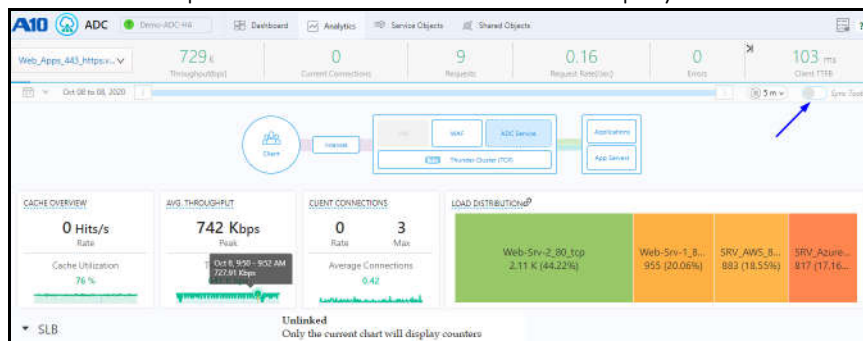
A10 ADC Demo-ADC-H4 Dashboard Analytics Service Objects Shared Objects

Web_Apps_443_https:v... 729 K Throughput(bps) 0 Current Connections 9 Requests 0.16 Request Rate(/sec) 0 Errors 103 ms Client TTFB

Oct 08 to 08, 2020 5 m Sync Tools

Client Internet WAF ADC Services Thunder Cluster (TCP) Applications App Servers

CACHE OVERVIEW
0 Hits/s
Rate
Cache Utilization
76 %

AVG. THROUGHPUT
742 Kbps
Peak
Oct 8, 9:50 - 9:52 AM
727.91 Kbps

CLIENT CONNECTIONS
0 Rate
3 Max
Average Connections
0.42

LOAD DISTRIBUTION
Web-Srv-2_80_tcp 2.11 K (44.22%)
Web-Srv-1_8... 955 (20.06%)
SRV_AWS_8... 883 (18.55%)
SRV_Azure... 817 (17.16...

SLB

Unlinked
Only the current chart will display counters